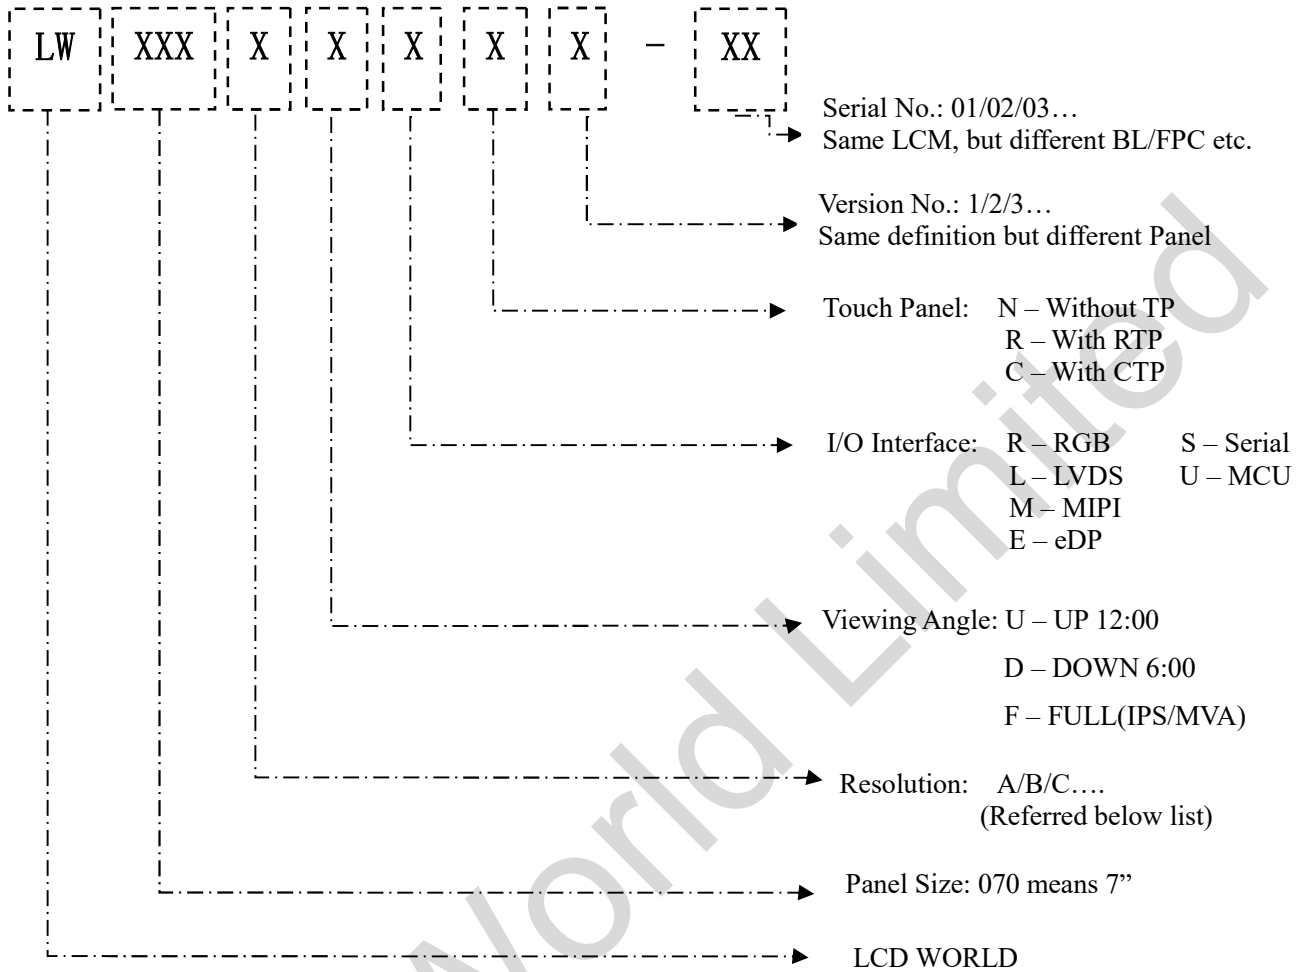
LW XXX X X X X X - XX

Serial No.: 01/02/03…
Same LCM, but different BL/FPC etc.

Version No.: 1/2/3…
Same definition but different Panel

Touch Panel: N – Without TP
R – With RTP
C – With CTP

I/O Interface: R – RGB S – Serial
L – LVDS U – MCU
M – MIPI
E – eDP

Viewing Angle: U – UP 12:00
D – DOWN 6:00
F – FULL(IPS/MVA)

Resolution: A/B/C….
(Referred below list)

Panel Size: 070 means 7”

LCD WORLD

World Limited